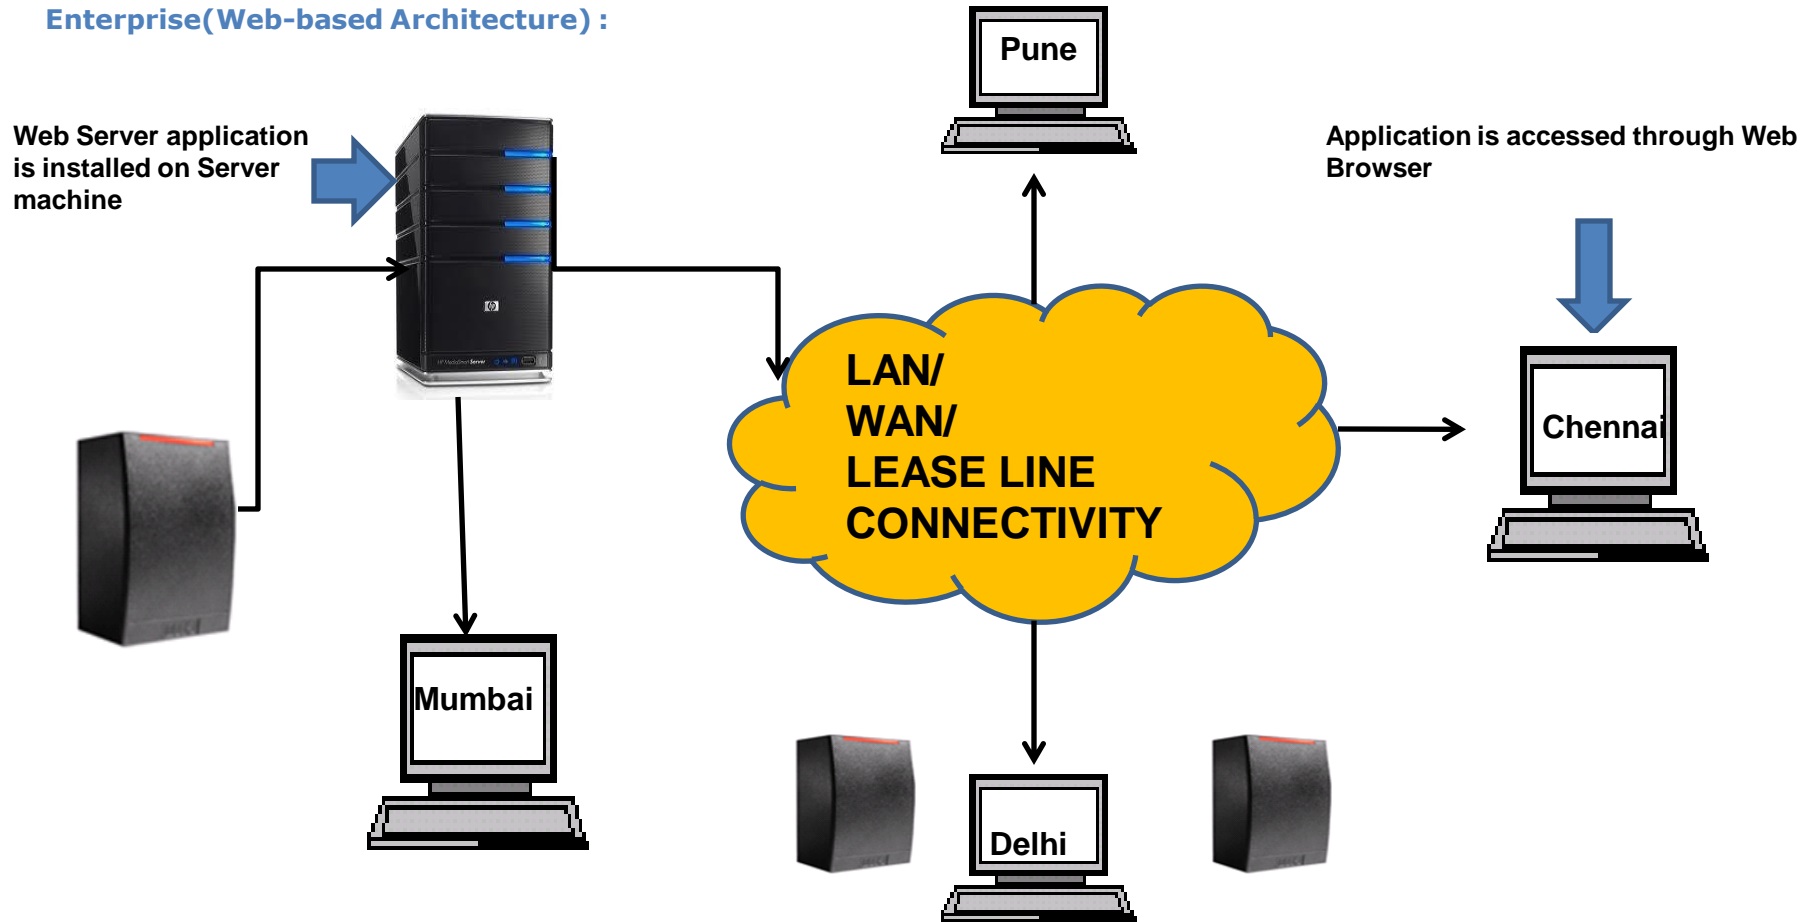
Enterprise(Web-based Architecture) :

Web Server application is installed on Server machine

Pune

Application is accessed through Web Browser

LAN/
WAN/
LEASE LINE
CONNECTIVITY

Chennai

Mumbai

Delhi